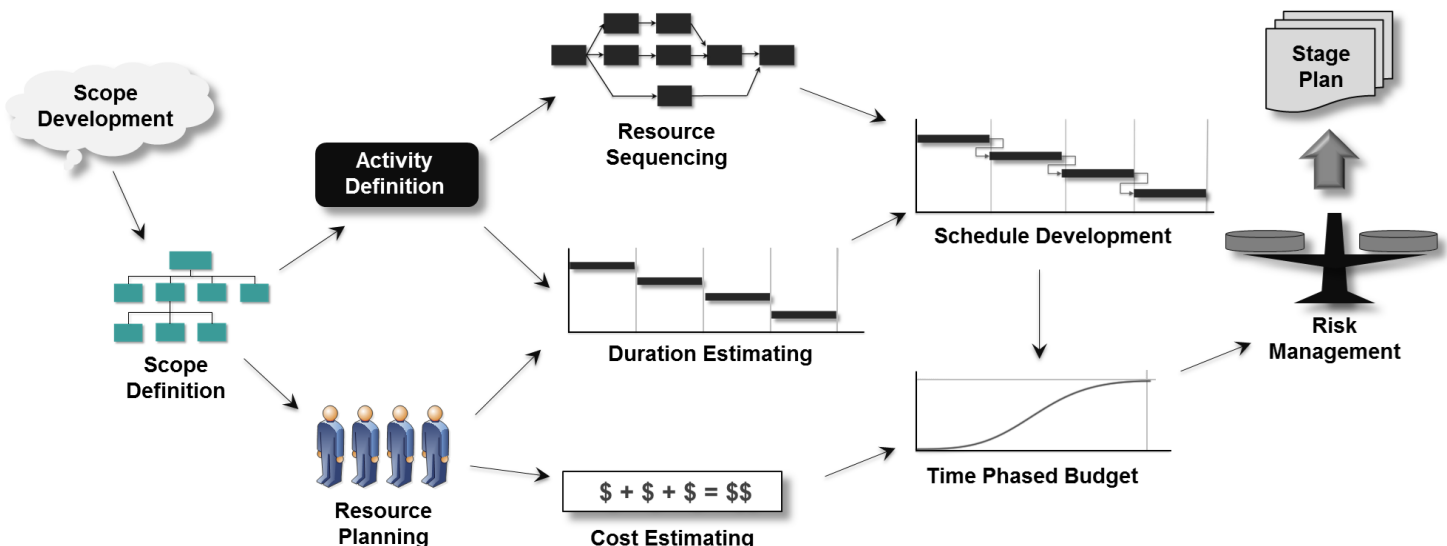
Scope Development

Activity Definition

Resource Sequencing

Stage Plan

Schedule Development

Scope Definition

Duration Estimating

Risk Management

Resource Planning

$ + $ + $ = $$

Cost Estimating

Time Phased Budget